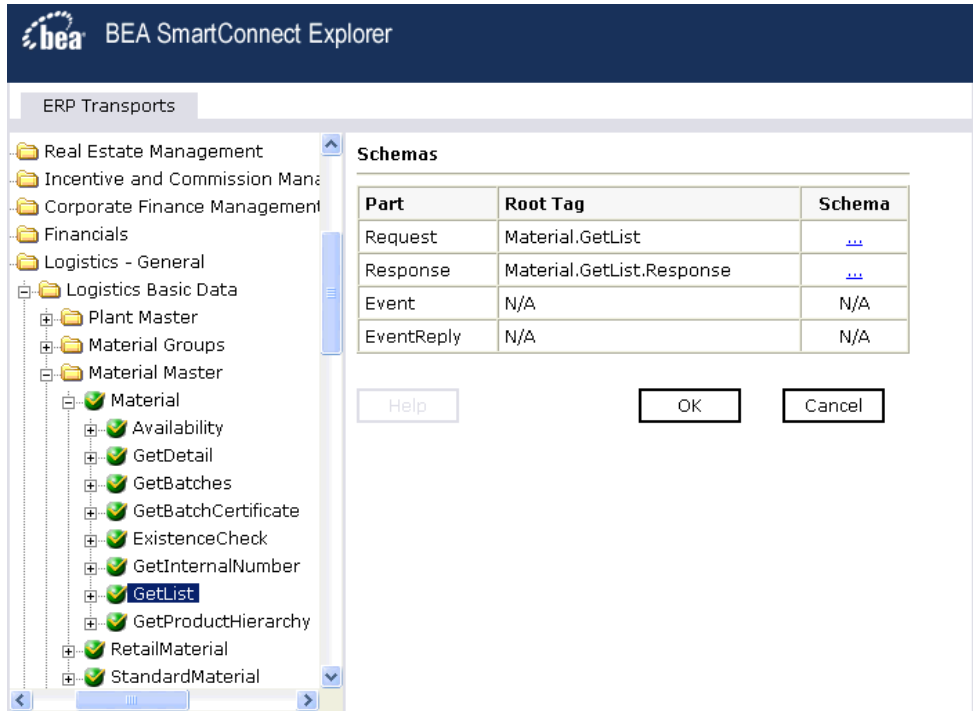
bea BEA SmartConnect Explorer

ERP Transports

Real Estate Management
Incentive and Commission Mana
Corporate Finance Management
Financials
Logistics - General
Logistics Basic Data
Plant Master
Material Groups
Material Master
Material
Availability
GetDetail
GetBatches
GetBatchCertificate
ExistenceCheck
GetInternalNumber
GetList
GetProductHierarchy
RetailMaterial
StandardMaterial

Schemas

| Part | Root Tag | Schema |
|---|---|---|
| Request | Material.GetList | ... |
| Response | Material.GetList.Response | ... |
| Event | N/A | N/A |
| EventReply | N/A | N/A |

Help

OK

Cancel